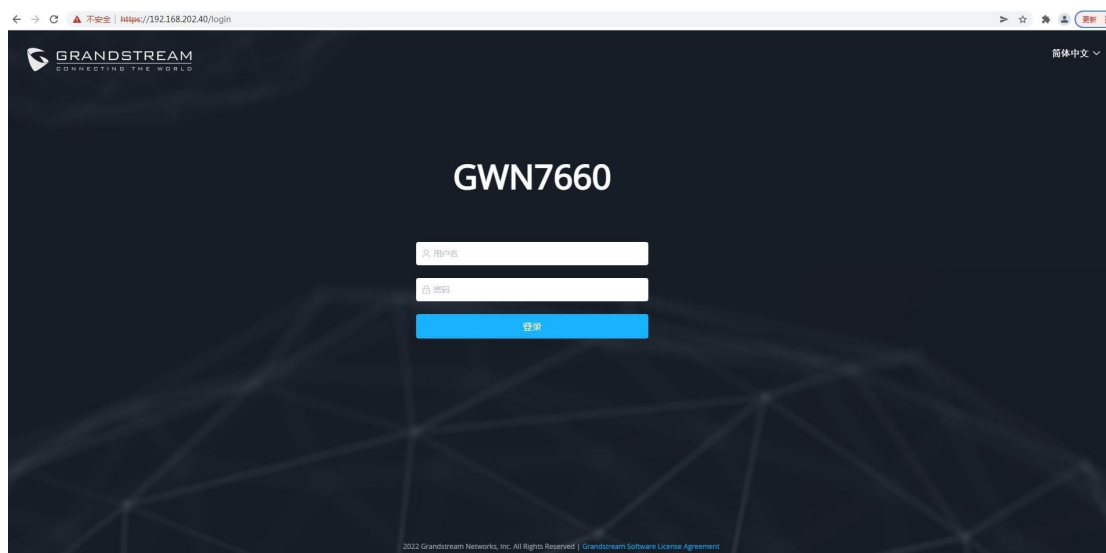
不安全 | https://192.168.202.40/login

更新

GRANDSTREAM
CONNECTING THE WORLD

简体中文

GWN7660

用户名

密码

登录

2022 Grandstream Networks, Inc. All Rights Reserved | Grandstream Software License Agreement